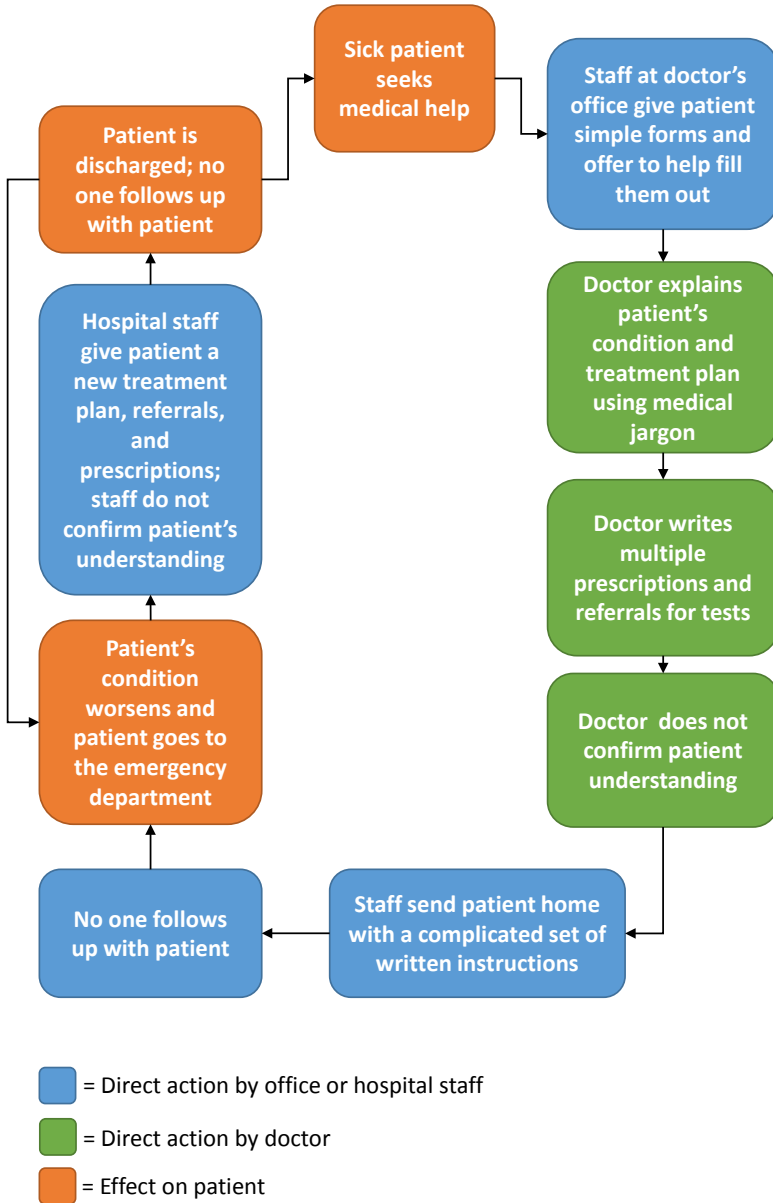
Sick patient seeks medical help

Staff at doctor's office give patient simple forms and offer to help fill them out

Doctor explains patient's condition and treatment plan using medical jargon

Doctor writes multiple prescriptions and referrals for tests

Doctor does not confirm patient understanding

Staff send patient home with a complicated set of written instructions

No one follows up with patient

Patient's condition worsens and patient goes to the emergency department

Hospital staff give patient a new treatment plan, referrals, and prescriptions; staff do not confirm patient's understanding

Patient is discharged; no one follows up with patient

= Direct action by office or hospital staff

= Direct action by doctor

= Effect on patient